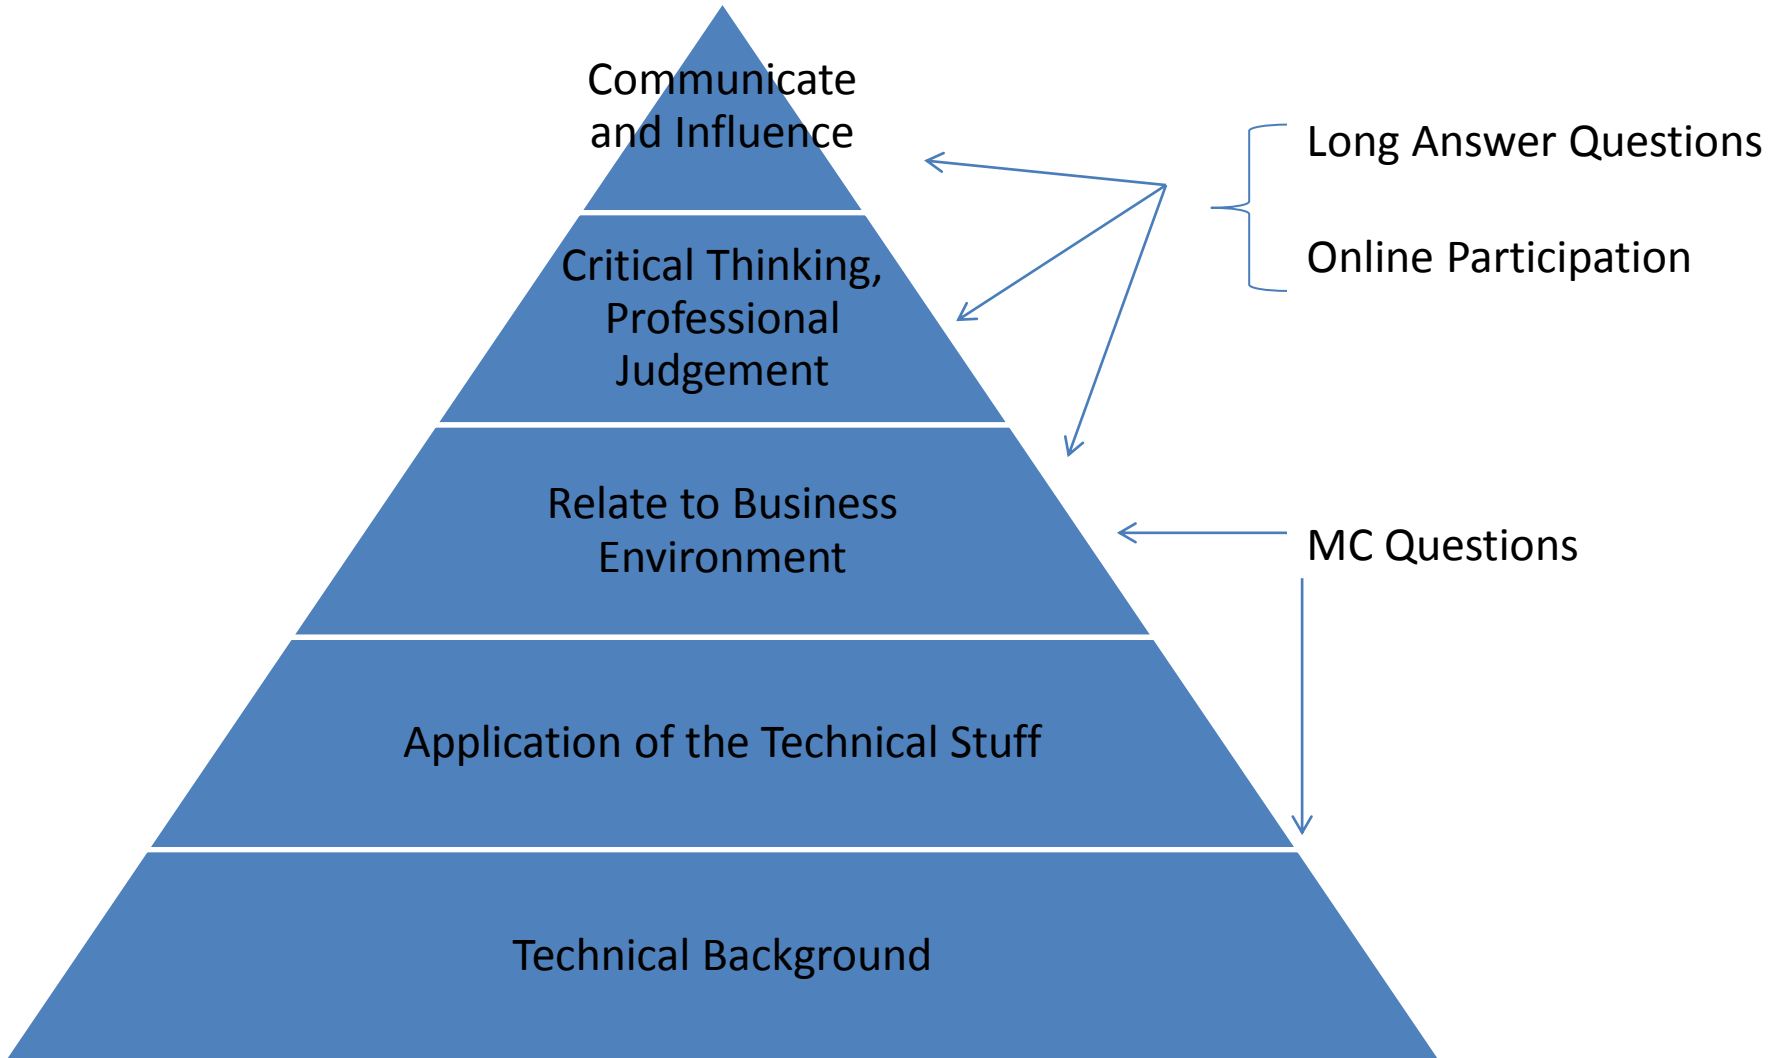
Communicate and Influence

Critical Thinking, Professional Judgement

Relate to Business Environment

Application of the Technical Stuff

Technical Background

Long Answer Questions

Online Participation

MC Questions